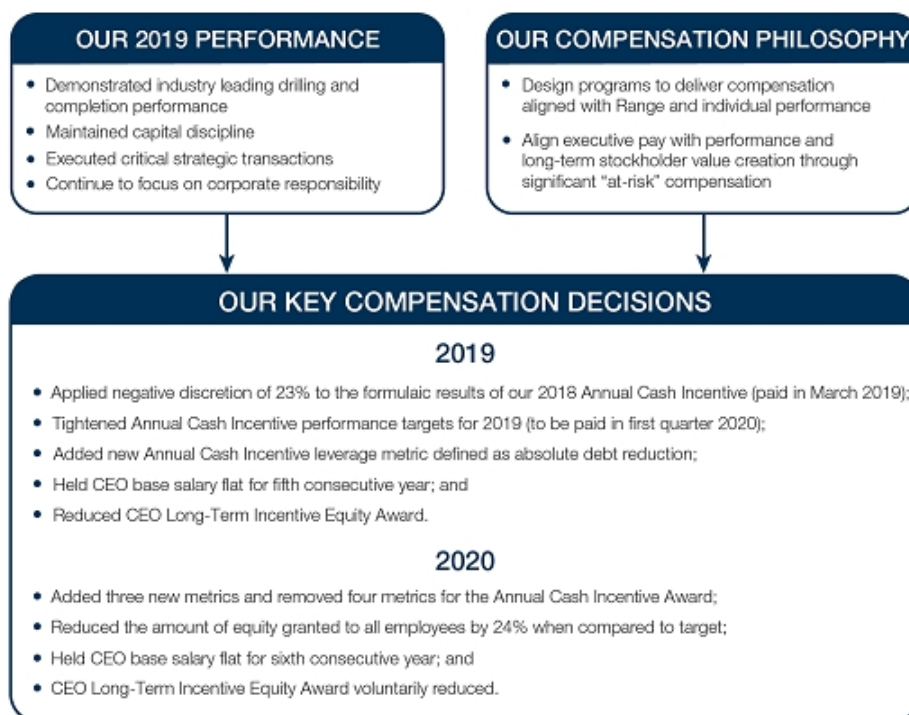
OUR 2019 PERFORMANCE

• Demonstrated industry leading drilling and completion performance
• Maintained capital discipline
• Executed critical strategic transactions
• Continue to focus on corporate responsibility

OUR COMPENSATION PHILOSOPHY

• Design programs to deliver compensation aligned with Range and individual performance
• Align executive pay with performance and long-term stockholder value creation through significant "at-risk" compensation

OUR KEY COMPENSATION DECISIONS

2019

• Applied negative discretion of 23% to the formulaic results of our 2018 Annual Cash Incentive (paid in March 2019);
• Tightened Annual Cash Incentive performance targets for 2019 (to be paid in first quarter 2020);
• Added new Annual Cash Incentive leverage metric defined as absolute debt reduction;
• Held CEO base salary flat for fifth consecutive year; and
• Reduced CEO Long-Term Incentive Equity Award.

2020

• Added three new metrics and removed four metrics for the Annual Cash Incentive Award;
• Reduced the amount of equity granted to all employees by 24% when compared to target;
• Held CEO base salary flat for sixth consecutive year; and
• CEO Long-Term Incentive Equity Award voluntarily reduced.